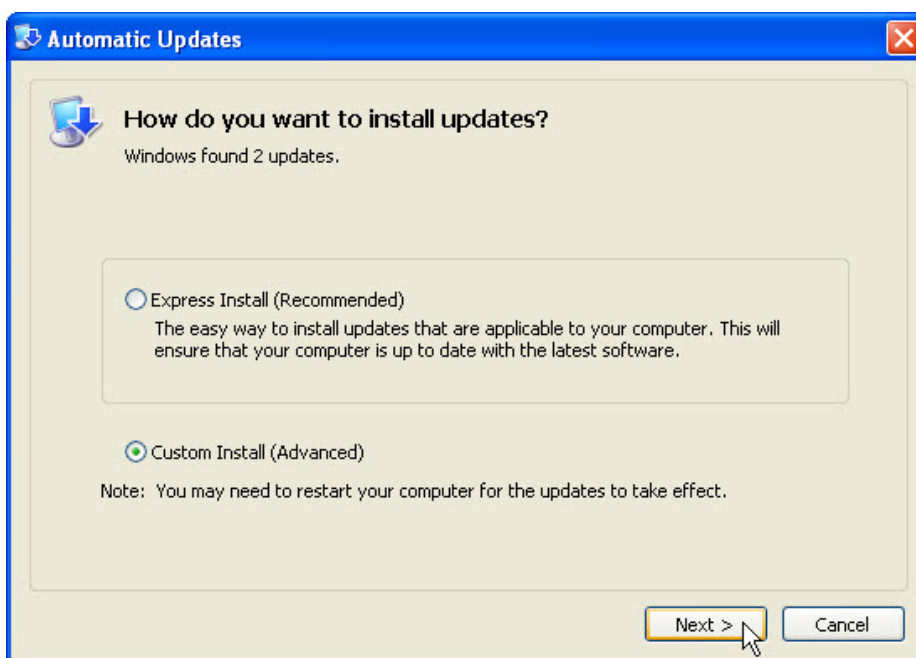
Automatic Updates

How do you want to install updates?

Windows found 2 updates.

Express Install (Recommended)

The easy way to install updates that are applicable to your computer. This will ensure that your computer is up to date with the latest software.

Custom Install (Advanced)

Note: You may need to restart your computer for the updates to take effect.

Next >

Cancel